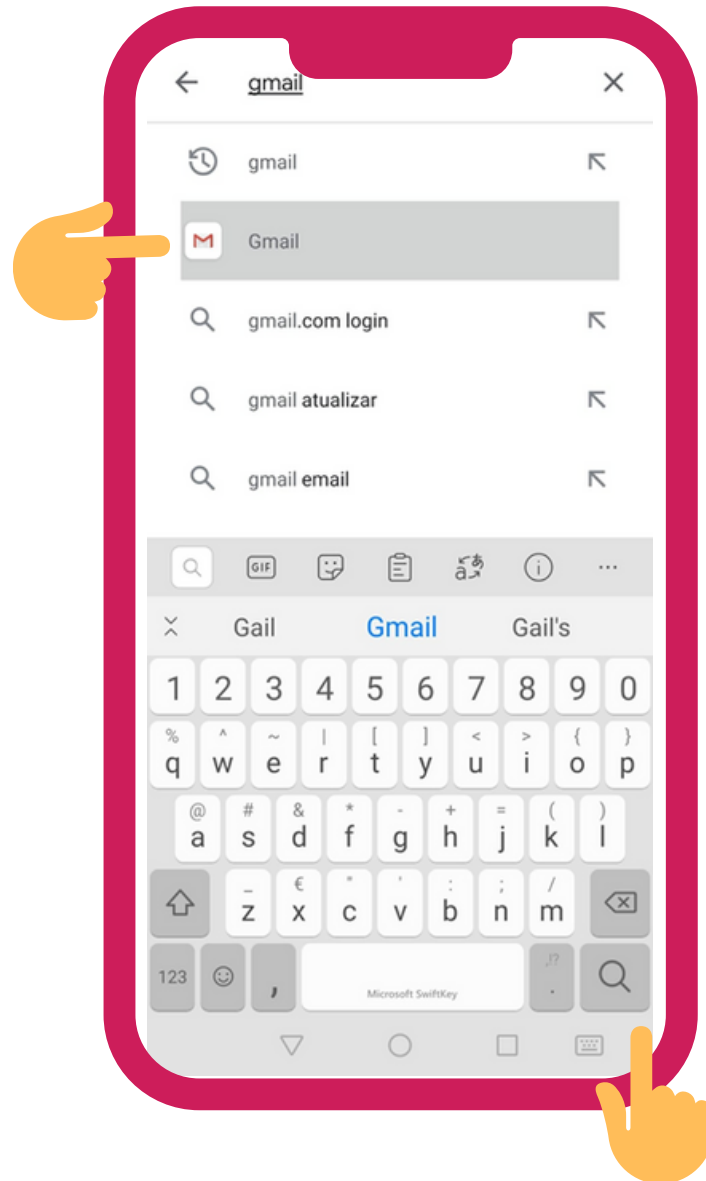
gmail

gmail

Gmail

gmail.com login

gmail atualizar

gmail email

GIF

Gail Gmail Gail's

1 2 3 4 5 6 7 8 9 0

% q ^ w ~ e | r [ t ] y < u > i { o } p

@ a # s & d * f - g + h = j ( k ) l

_ z € x " c ' v : b ; n / m

123 , Microsoft SwiftKey .,!?